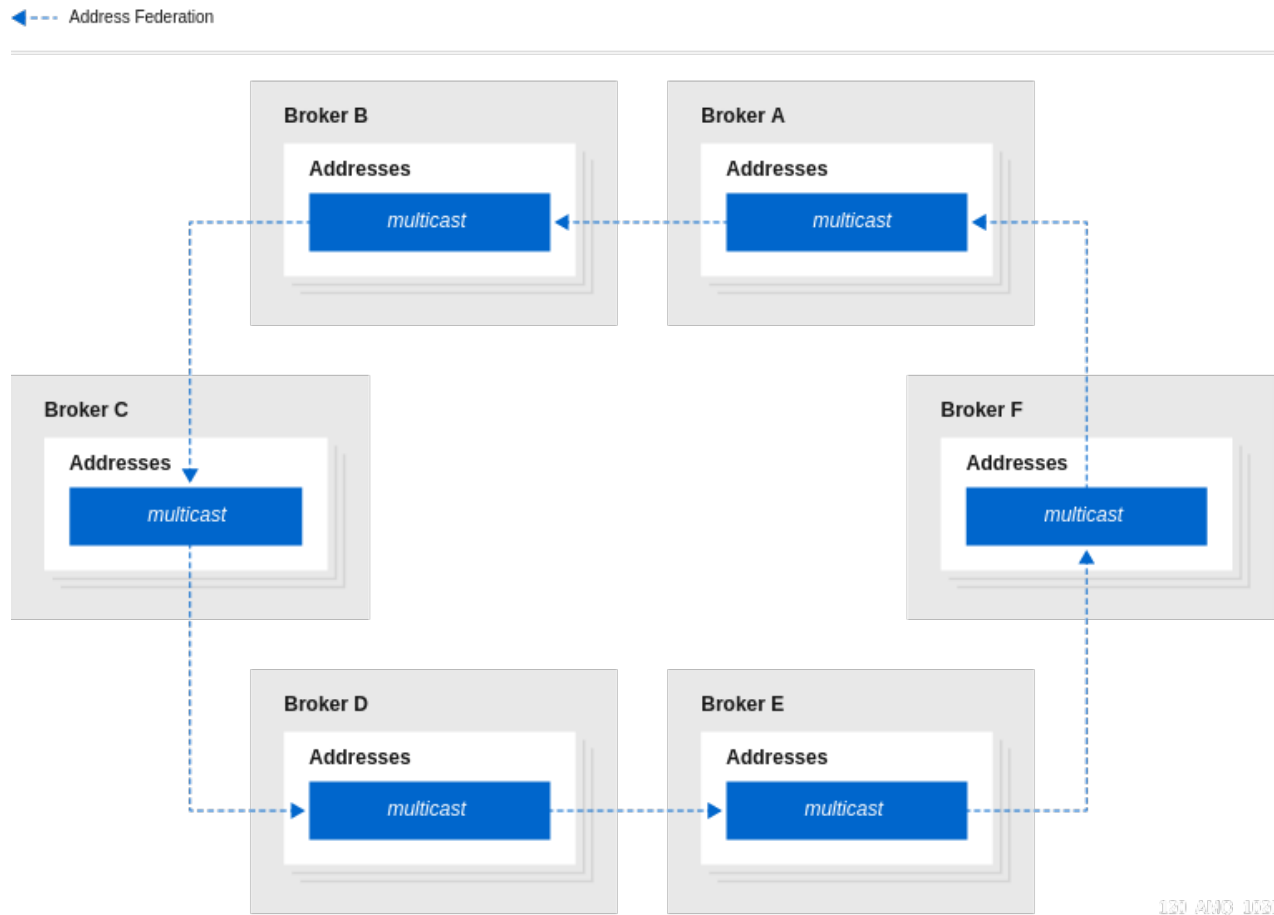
Address Federation

Broker B

Addresses

multicast

Broker A

Addresses

multicast

Broker C

Addresses

multicast

Broker F

Addresses

multicast

Broker D

Addresses

multicast

Broker E

Addresses

multicast

130 AMQ 103